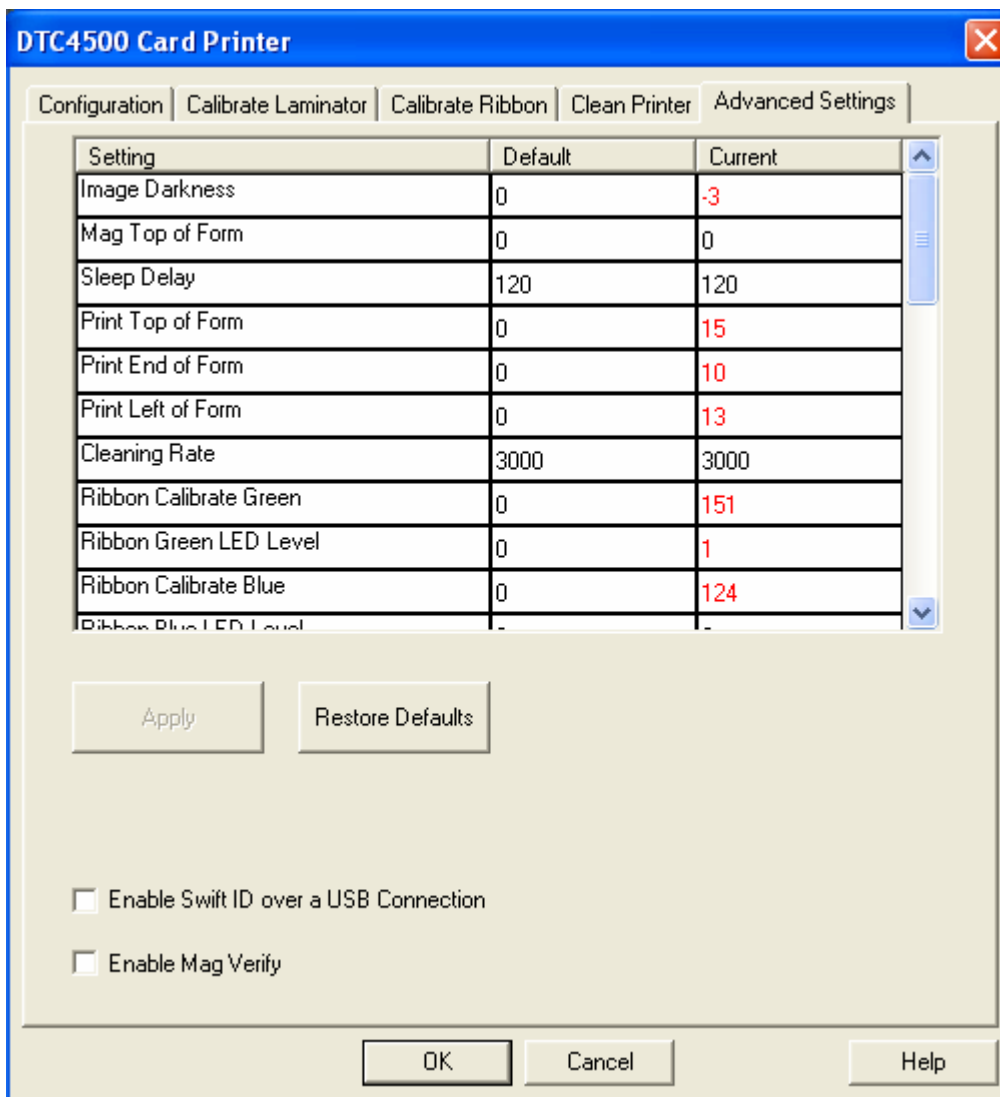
DTC4500 Card Printer

Configuration | Calibrate Laminator | Calibrate Ribbon | Clean Printer | Advanced Settings

| Setting | Default | Current |
|---|---|---|
| Image Darkness | 0 | -3 |
| Mag Top of Form | 0 | 0 |
| Sleep Delay | 120 | 120 |
| Print Top of Form | 0 | 15 |
| Print End of Form | 0 | 10 |
| Print Left of Form | 0 | 13 |
| Cleaning Rate | 3000 | 3000 |
| Ribbon Calibrate Green | 0 | 151 |
| Ribbon Green LED Level | 0 | 1 |
| Ribbon Calibrate Blue | 0 | 124 |
| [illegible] | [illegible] | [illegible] |

Apply

Restore Defaults

Enable Swift ID over a USB Connection

Enable Mag Verify

OK

Cancel

Help